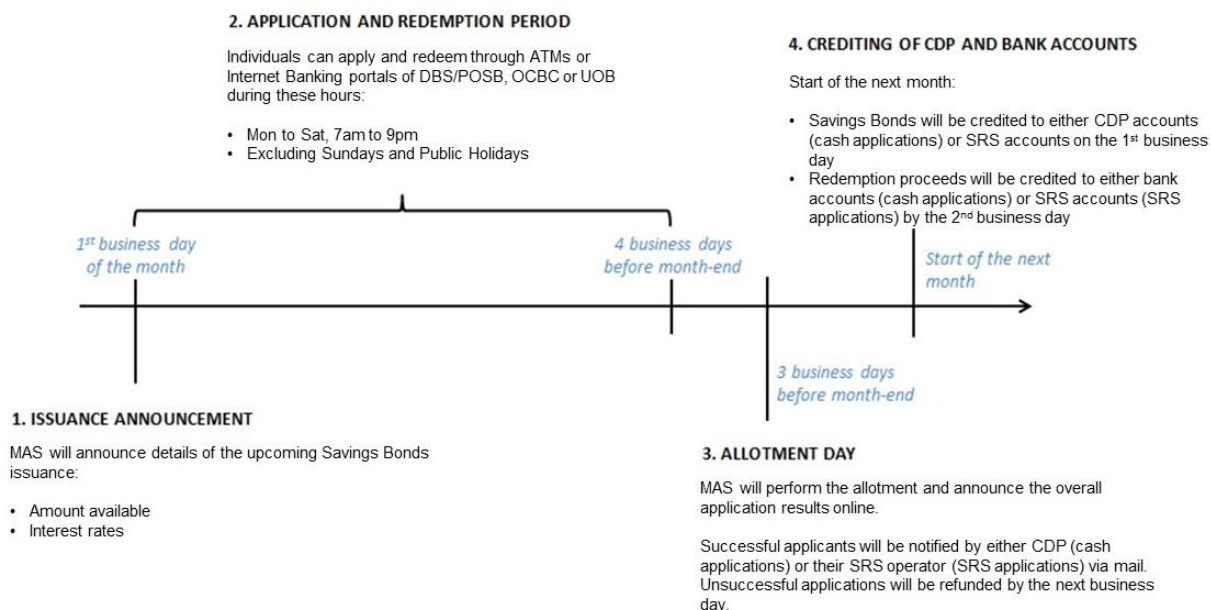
2. APPLICATION AND REDEMPTION PERIOD

Individuals can apply and redeem through ATMs or Internet Banking portals of DBS/POSB, OCBC or UOB during these hours:

• Mon to Sat, 7am to 9pm
• Excluding Sundays and Public Holidays

4. CREDITING OF CDP AND BANK ACCOUNTS

Start of the next month:

• Savings Bonds will be credited to either CDP accounts (cash applications) or SRS accounts on the 1st business day
• Redemption proceeds will be credited to either bank accounts (cash applications) or SRS accounts (SRS applications) by the 2nd business day

1st business day of the month

4 business days before month-end

Start of the next month

3 business days before month-end

1. ISSUANCE ANNOUNCEMENT

MAS will announce details of the upcoming Savings Bonds issuance:

• Amount available
• Interest rates

3. ALLOTMENT DAY

MAS will perform the allotment and announce the overall application results online.

Successful applicants will be notified by either CDP (cash applications) or their SRS operator (SRS applications) via mail. Unsuccessful applications will be refunded by the next business day.